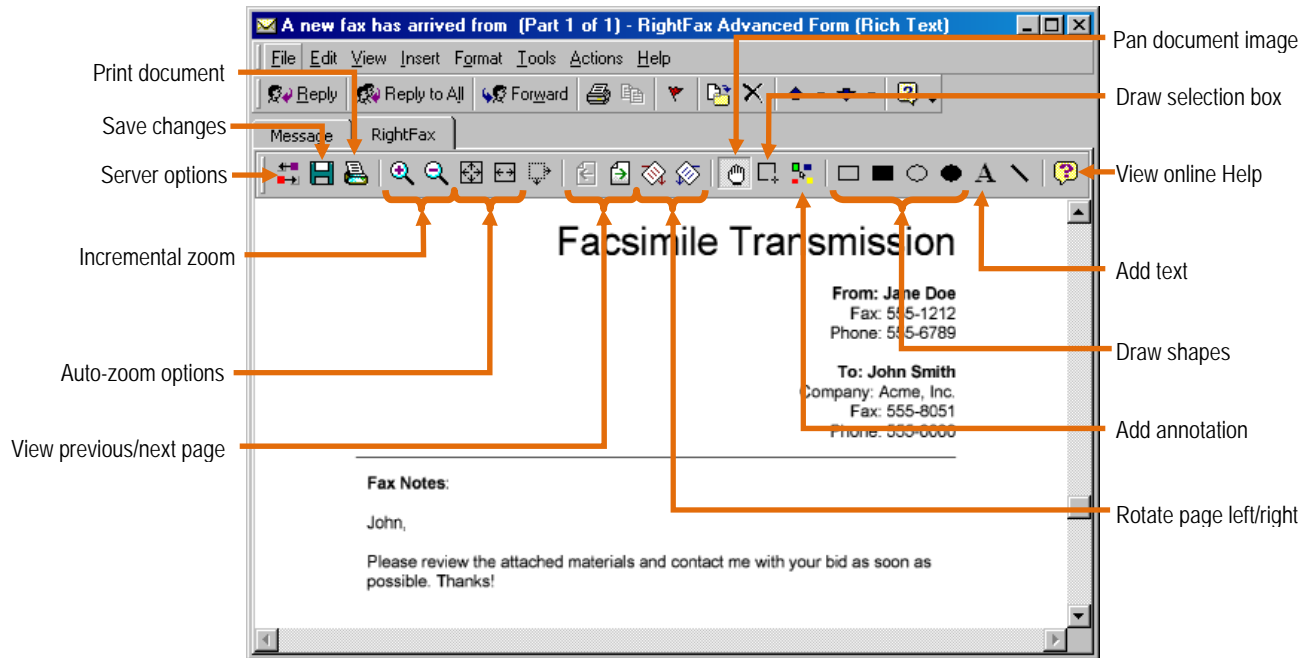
A new fax has arrived from (Part 1 of 1) - RightFax Advanced Form (Rich Text)

File Edit View Insert Format Tools Actions Help

Reply Reply to All Forward

Message RightFax

Print document
Save changes
Server options
Incremental zoom
Auto-zoom options
View previous/next page

Pan document image
Draw selection box
View online Help
Add text
Draw shapes
Add annotation
Rotate page left/right

Facsimile Transmission

From: Jane Doe
Fax: 555-1212
Phone: 555-6789

To: John Smith
Company: Acme, Inc.
Fax: 555-8051
Phone: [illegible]

Fax Notes:

John,

Please review the attached materials and contact me with your bid as soon as possible. Thanks!